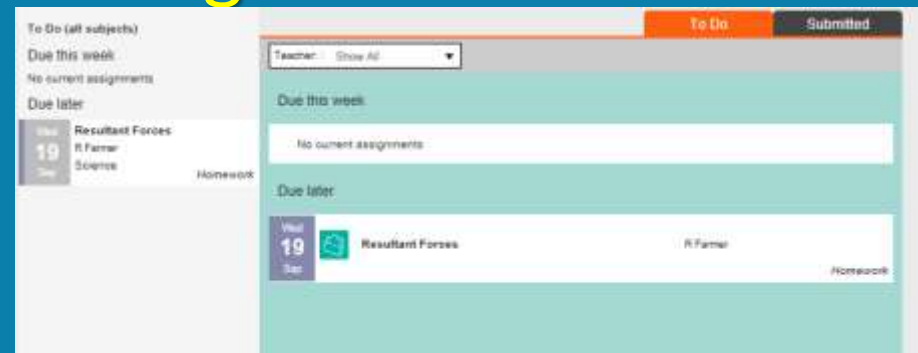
To Do (all subjects)

Due this week

No current assignments

Due later

Wed 19 Sep

Resultant Forces

R Farmer

Science

Homework

To Do

Submitted

Teacher: Show All

Due this week

No current assignments

Due later

Wed 19 Sep

Resultant Forces

R Farmer

Homework